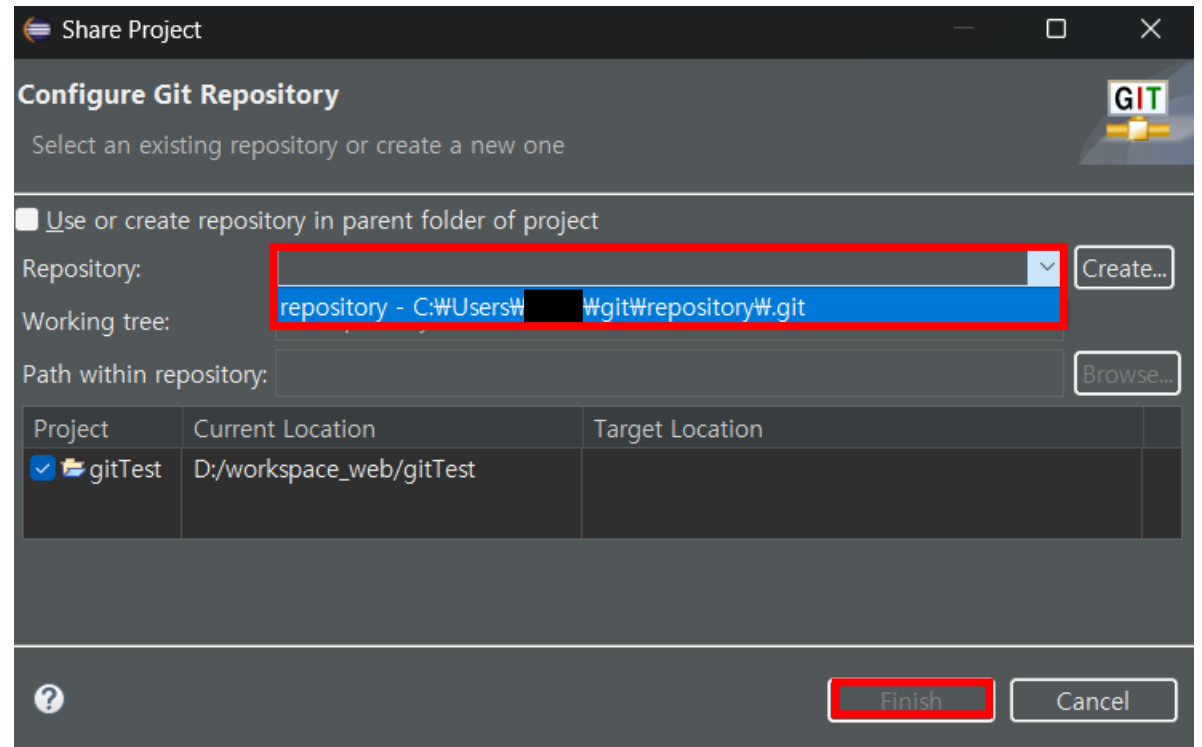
Share Project

Configure Git Repository

Select an existing repository or create a new one

GIT

Use or create repository in parent folder of project

Repository:

Create...

repository - C:₩Users₩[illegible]₩git₩repository₩.git

Working tree:

Path within repository:

Browse...

| Project | Current Location | Target Location |
|---|---|---|
| gitTest | D:/workspace_web/gitTest | |

?

Finish

Cancel